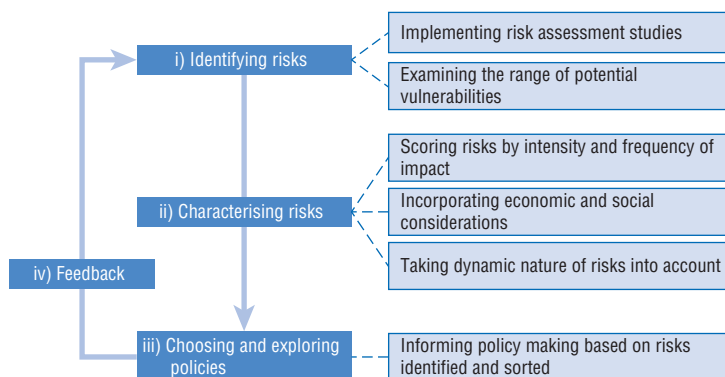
i) Identifying risks

Implementing risk assessment studies

Examining the range of potential vulnerabilities

ii) Characterising risks

Scoring risks by intensity and frequency of impact

Incorporating economic and social considerations

Taking dynamic nature of risks into account

iv) Feedback

iii) Choosing and exploring policies

Informing policy making based on risks identified and sorted